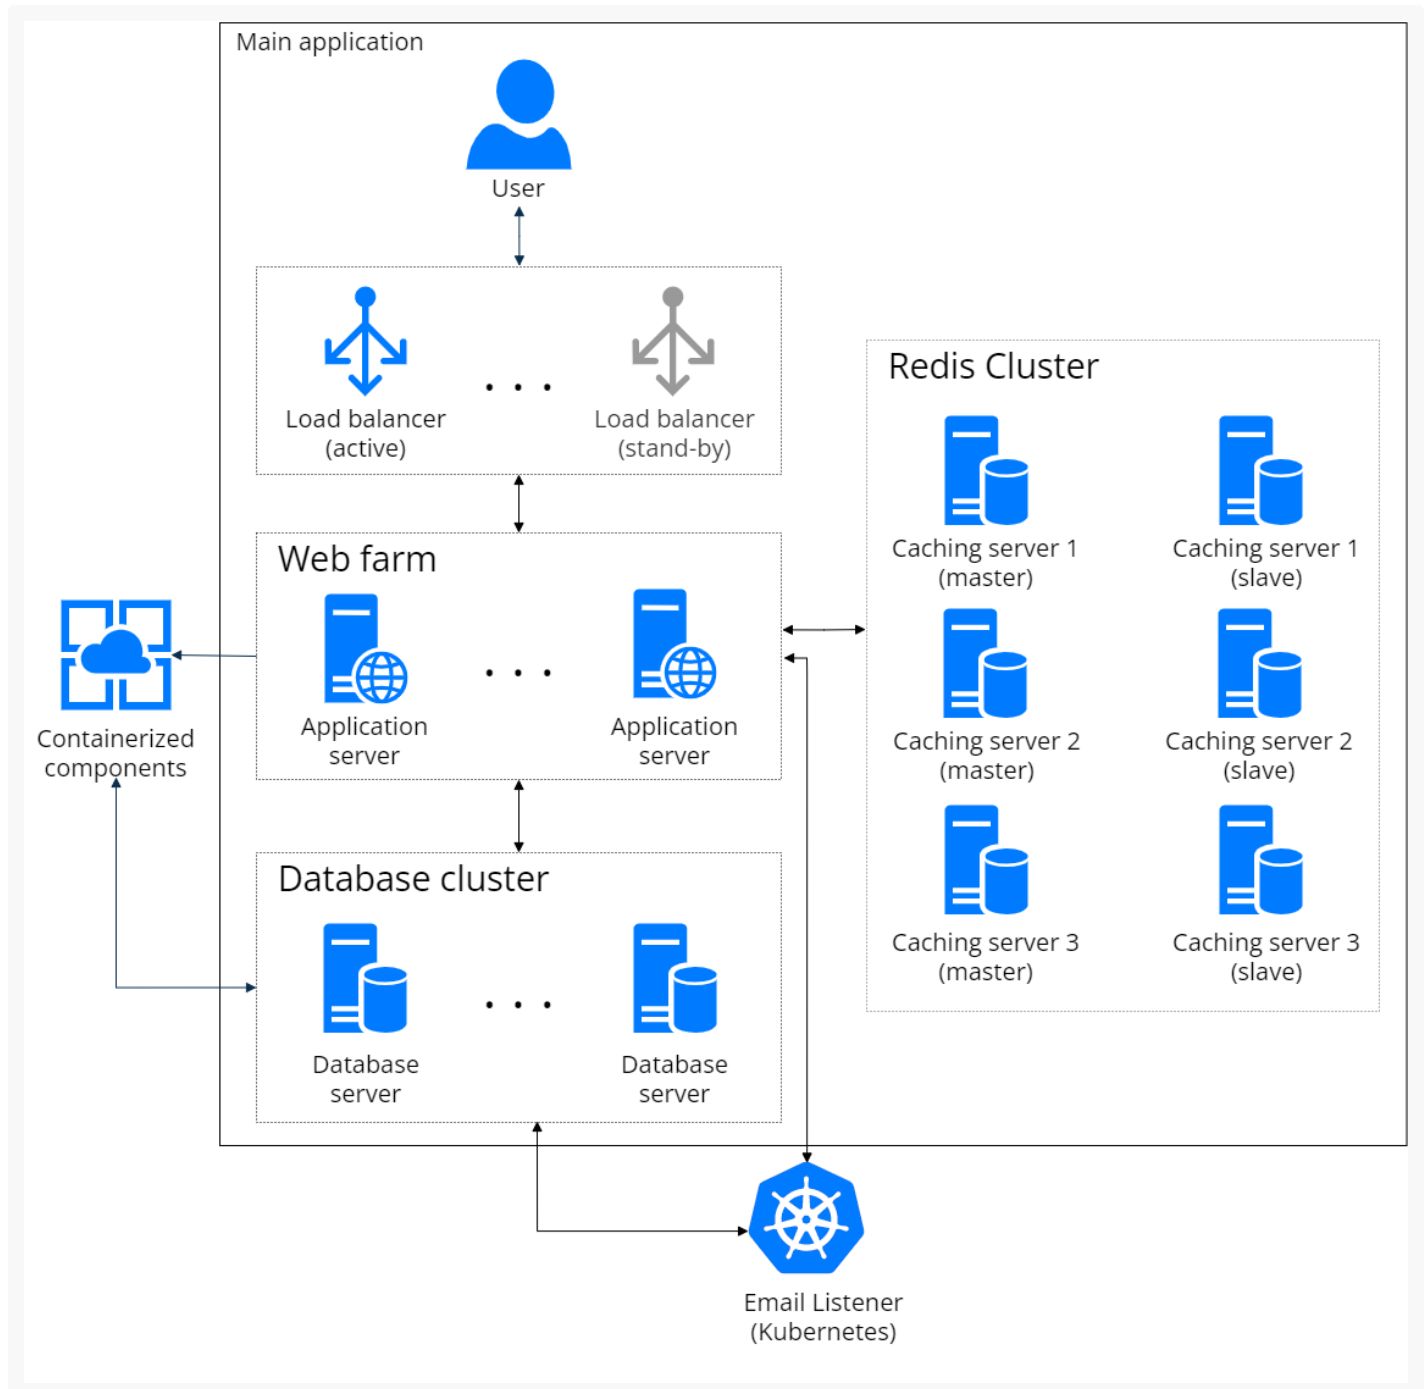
Main application

User

Load balancer (active)

. . .

Load balancer (stand-by)

Redis Cluster

Caching server 1 (master)

Caching server 1 (slave)

Caching server 2 (master)

Caching server 2 (slave)

Caching server 3 (master)

Caching server 3 (slave)

Web farm

Application server

. . .

Application server

Containerized components

Database cluster

Database server

. . .

Database server

Email Listener (Kubernetes)